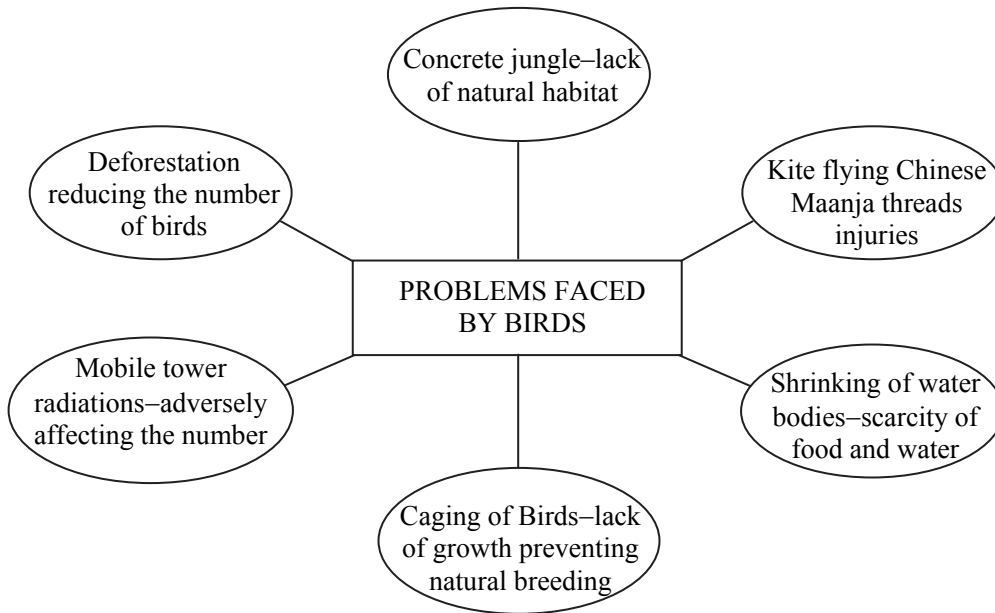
Concrete jungle–lack of natural habitat

Deforestation reducing the number of birds

Kite flying Chinese Maanja threads injuries

PROBLEMS FACED BY BIRDS

Mobile tower radiations–adversely affecting the number

Shrinking of water bodies–scarcity of food and water

Caging of Birds–lack of growth preventing natural breeding